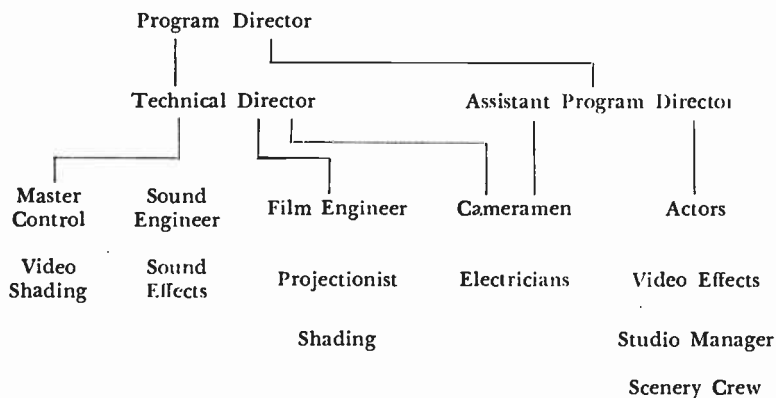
Program Director

Technical Director

Assistant Program Directoı

Master Control

Video Shading

Sound Engineer

Sound Effects

Film Engineer

Projectionist

Shading

Cameramen

Electricians

Actors

Video Effects

Studio Manager

Scenery Crew